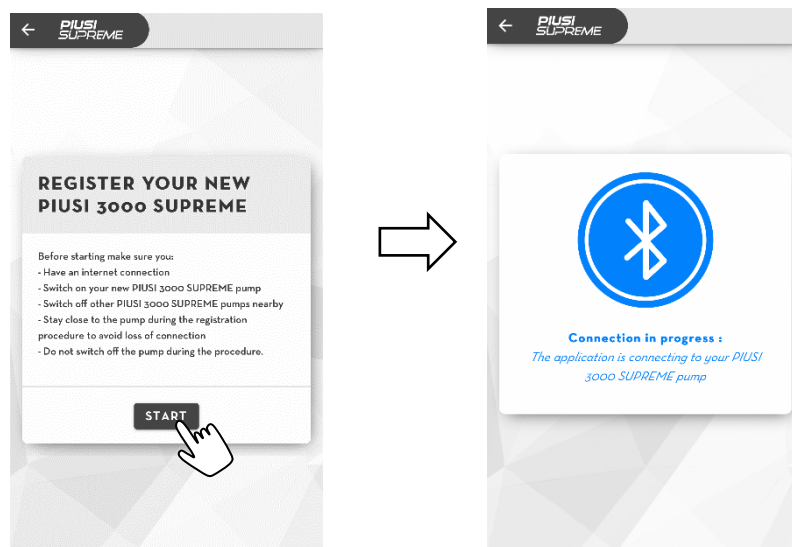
PIUSI SUPREME

REGISTER YOUR NEW PIUSI 3000 SUPREME

Before starting make sure you:
- Have an internet connection
- Switch on your new PIUSI 3000 SUPREME pump
- Switch off other PIUSI 3000 SUPREME pumps nearby
- Stay close to the pump during the registration procedure to avoid loss of connection
- Do not switch off the pump during the procedure.

START

PIUSI SUPREME

Connection in progress :
The application is connecting to your PIUSI 3000 SUPREME pump